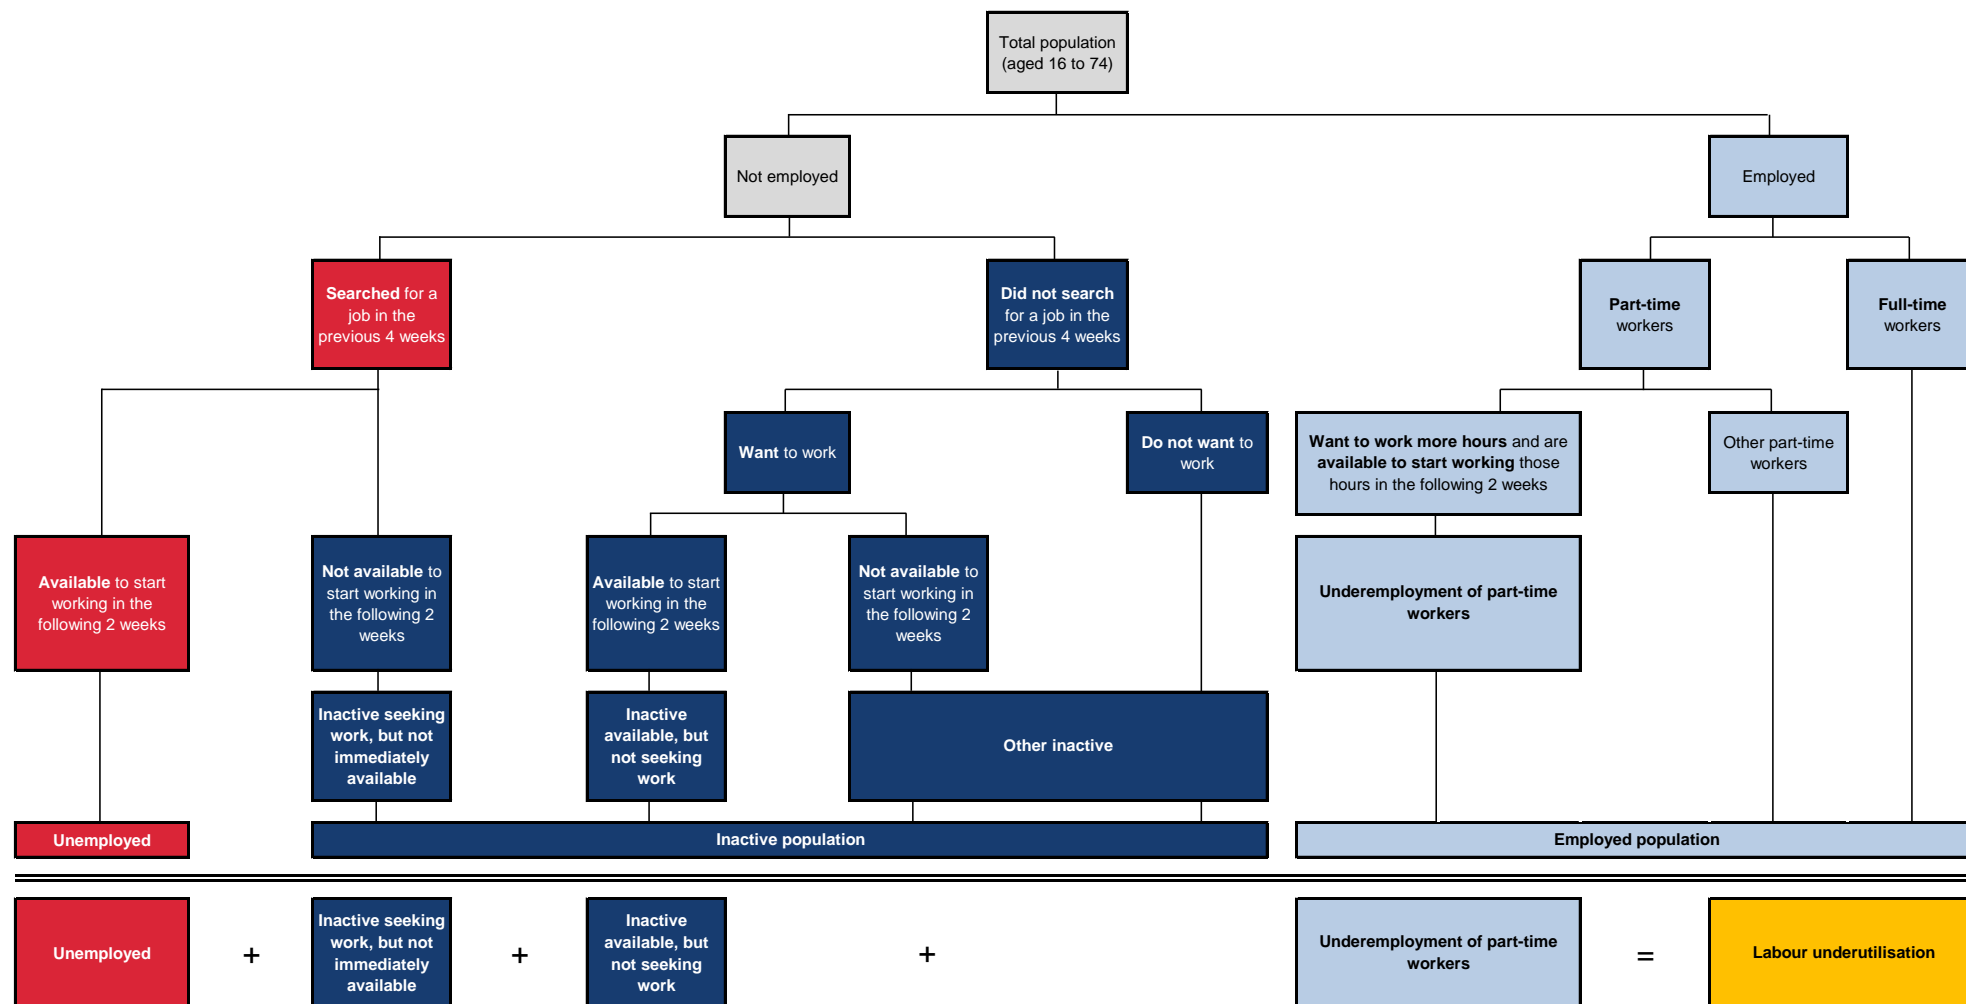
Total population (aged 16 to 74)

Not employed

Employed

Searched for a job in the previous 4 weeks

Did not search for a job in the previous 4 weeks

Part-time workers

Full-time workers

Want to work

Do not want to work

Want to work more hours and are available to start working those hours in the following 2 weeks

Other part-time workers

Available to start working in the following 2 weeks

Not available to start working in the following 2 weeks

Available to start working in the following 2 weeks

Not available to start working in the following 2 weeks

Underemployment of part-time workers

Inactive seeking work, but not immediately available

Inactive available, but not seeking work

Other inactive

Unemployed

Inactive population

Employed population

Unemployed + Inactive seeking work, but not immediately available + Inactive available, but not seeking work + Underemployment of part-time workers = Labour underutilisation